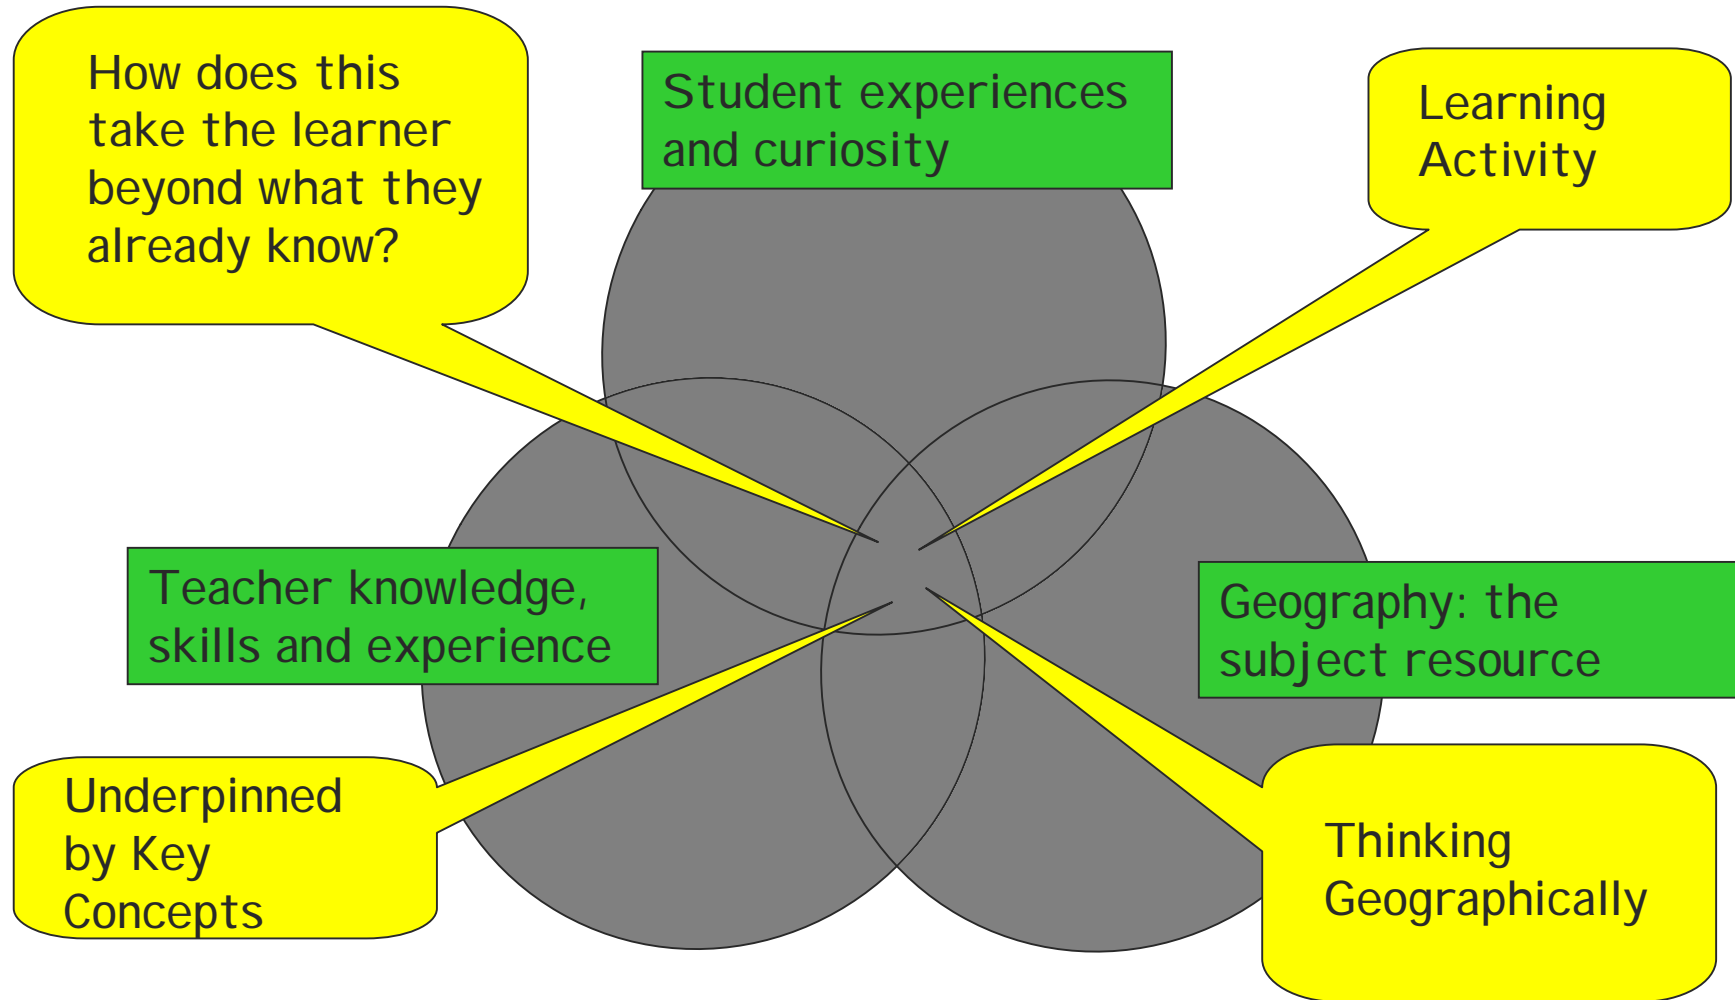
How does this take the learner beyond what they already know?

Student experiences and curiosity

Learning Activity

Teacher knowledge, skills and experience

Geography: the subject resource

Underpinned by Key Concepts

Thinking Geographically